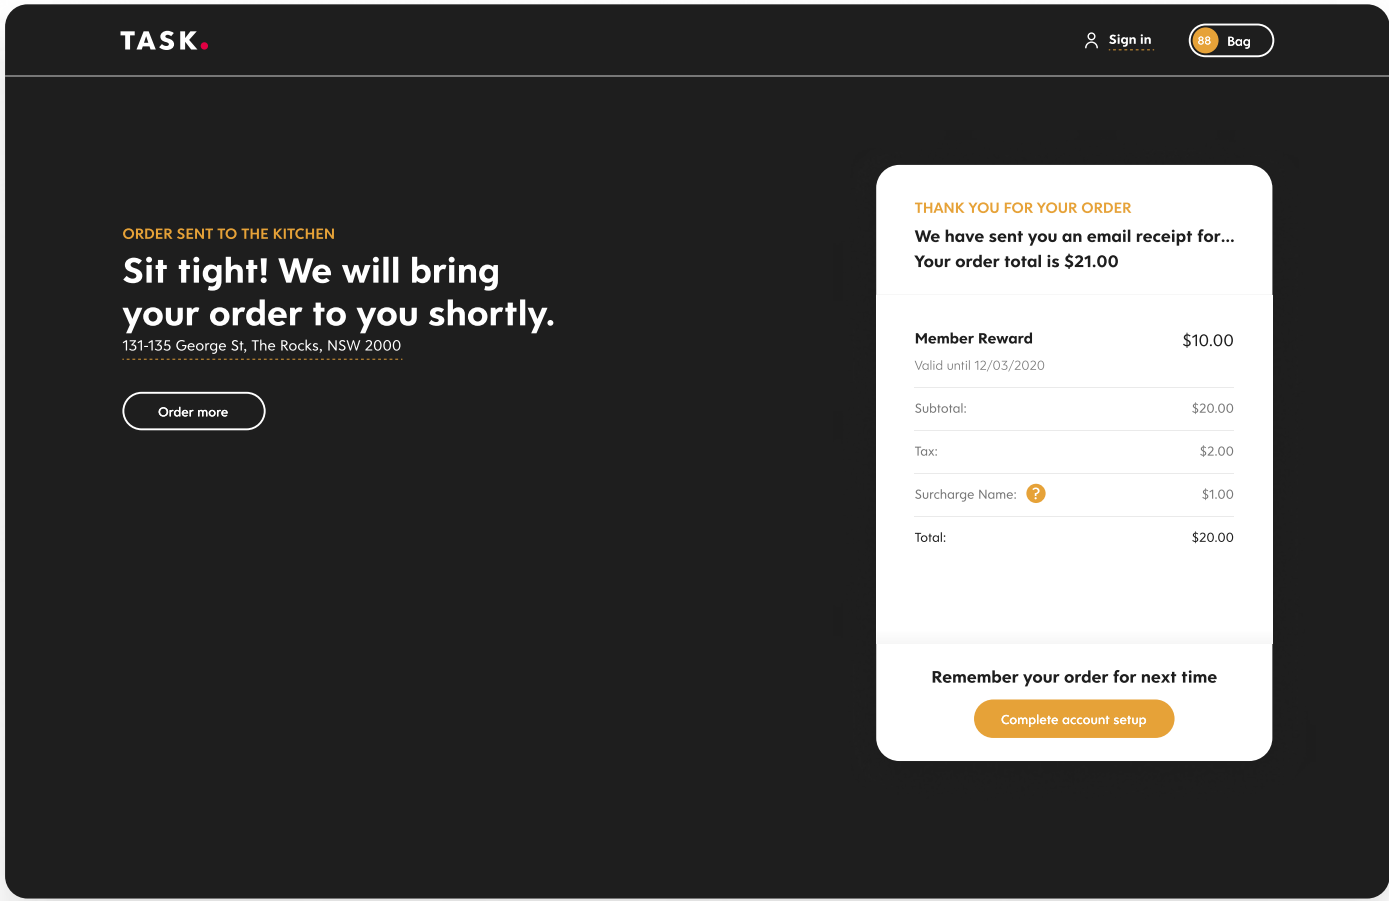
TASK.

Sign in

88 Bag

ORDER SENT TO THE KITCHEN

Sit tight! We will bring your order to you shortly.

131-135 George St, The Rocks, NSW 2000

Order more

THANK YOU FOR YOUR ORDER

We have sent you an email receipt for...
Your order total is $21.00

| Member Reward | $10.00 |
|---|---|
| Valid until 12/03/2020 | |
| Subtotal: | $20.00 |
| Tax: | $2.00 |
| Surcharge Name: ? | $1.00 |
| Total: | $20.00 |

Remember your order for next time

Complete account setup